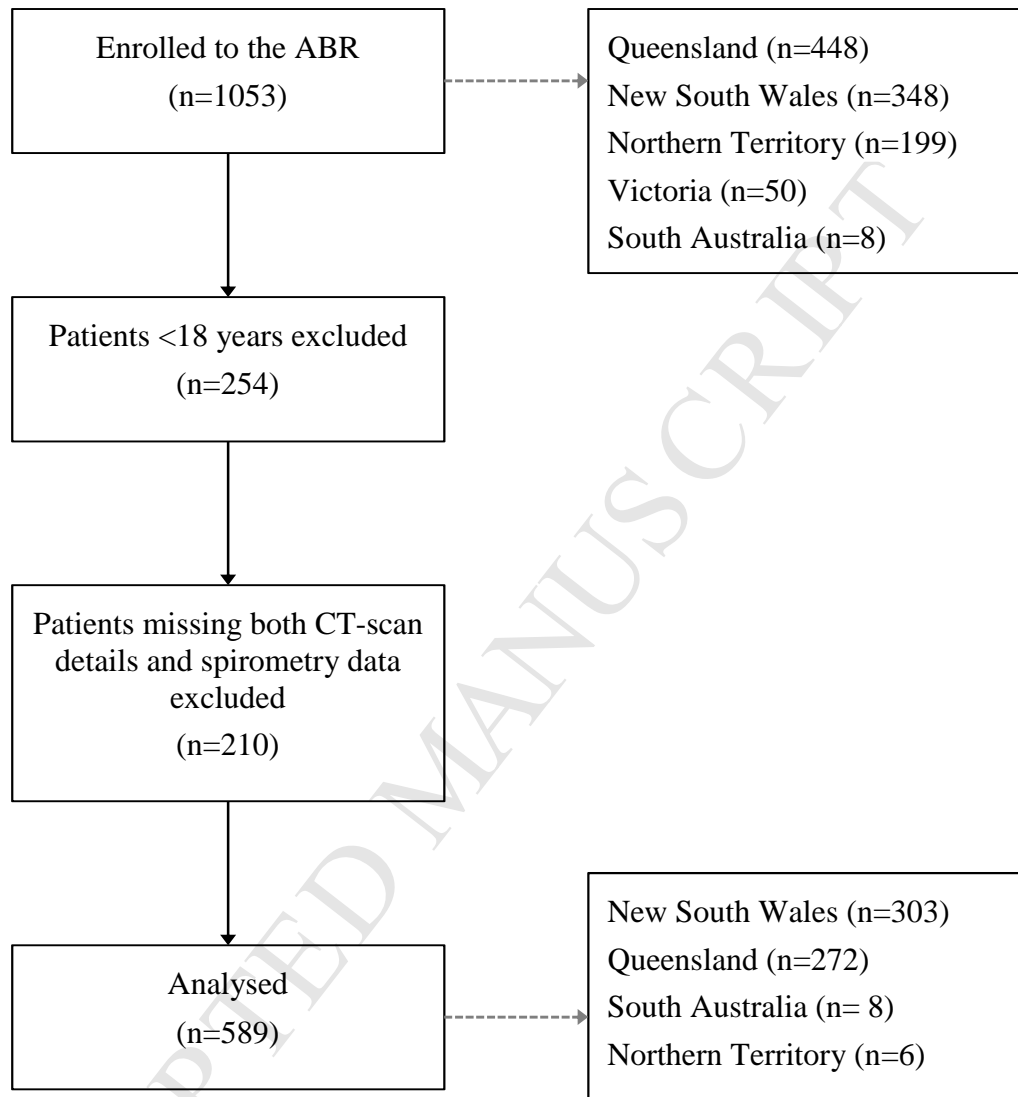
Enrolled to the ABR
(n=1053)

Queensland (n=448)
New South Wales (n=348)
Northern Territory (n=199)
Victoria (n=50)
South Australia (n=8)

Patients <18 years excluded
(n=254)

Patients missing both CT-scan details and spirometry data excluded
(n=210)

Analysed
(n=589)

New South Wales (n=303)
Queensland (n=272)
South Australia (n= 8)
Northern Territory (n=6)

ACCEPTED MANUSCRIPT